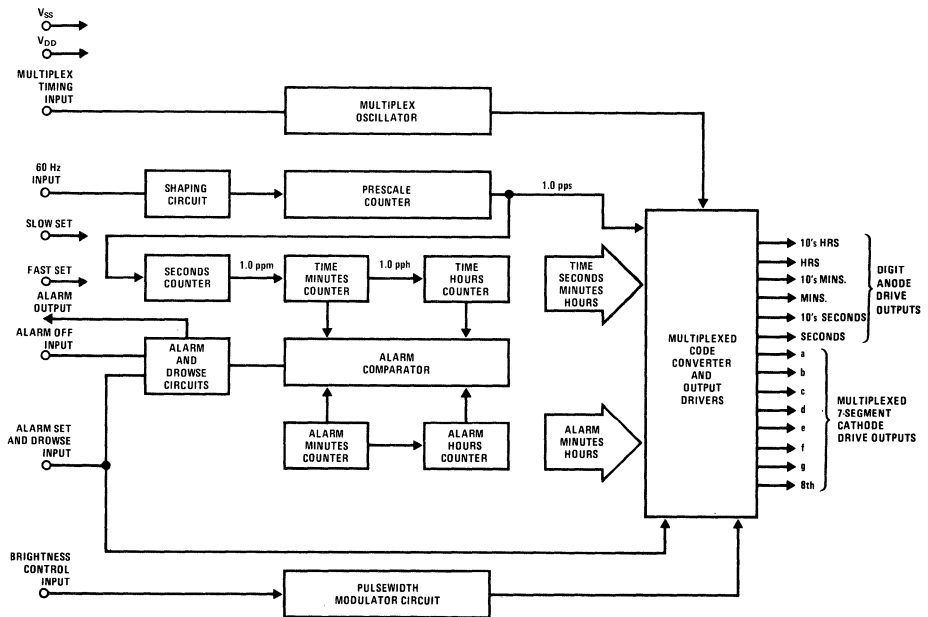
$V_{SS}$

$V_{DD}$

MULTIPLEX TIMING INPUT

MULTIPLEX OSCILLATOR

60 Hz INPUT

SHAPING CIRCUIT

PRESCALE COUNTER

1.0 pps

SLOW SET

FAST SET

SECONDS COUNTER

1.0 ppm

TIME MINUTES COUNTER

1.0 pph

TIME HOURS COUNTER

TIME SECONDS MINUTES HOURS

ALARM OUTPUT

ALARM OFF INPUT

ALARM AND DROWSE CIRCUITS

ALARM COMPARATOR

MULTIPLEXED CODE CONVERTER AND OUTPUT DRIVERS

10's HRS

HRS

10's MINS.

MINS.

10's SECONDS

SECONDS

DIGIT ANODE DRIVE OUTPUTS

a

b

c

d

e

f

g

8th

MULTIPLEXED 7-SEGMENT CATHODE DRIVE OUTPUTS

ALARM SET AND DROWSE INPUT

ALARM MINUTES COUNTER

ALARM HOURS COUNTER

ALARM MINUTES HOURS

BRIGHTNESS CONTROL INPUT

PULSEWIDTH MODULATOR CIRCUIT